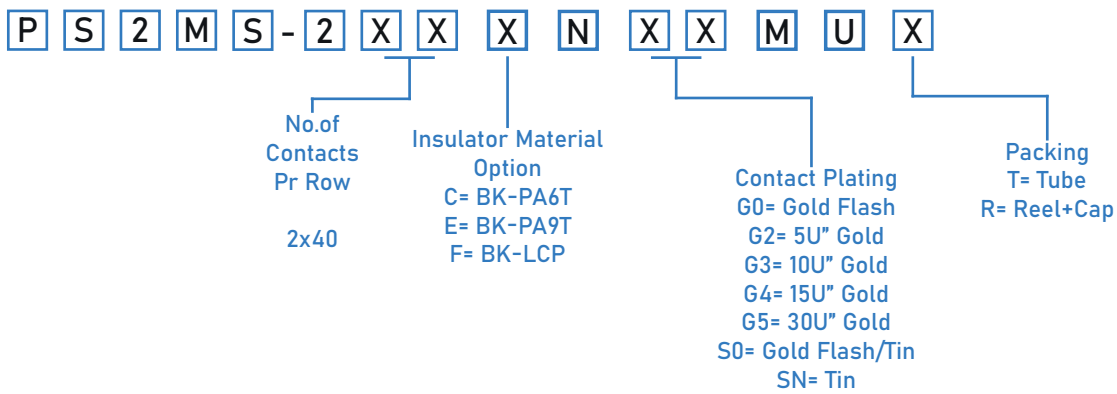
P S 2 M S - 2 X X X N X X M U X

No.of Contacts Pr Row

2x40

Insulator Material Option
C= BK-PA6T
E= BK-PA9T
F= BK-LCP

Contact Plating
G0= Gold Flash
G2= 5U" Gold
G3= 10U" Gold
G4= 15U" Gold
G5= 30U" Gold
S0= Gold Flash/Tin
SN= Tin

Packing
T= Tube
R= Reel+Cap